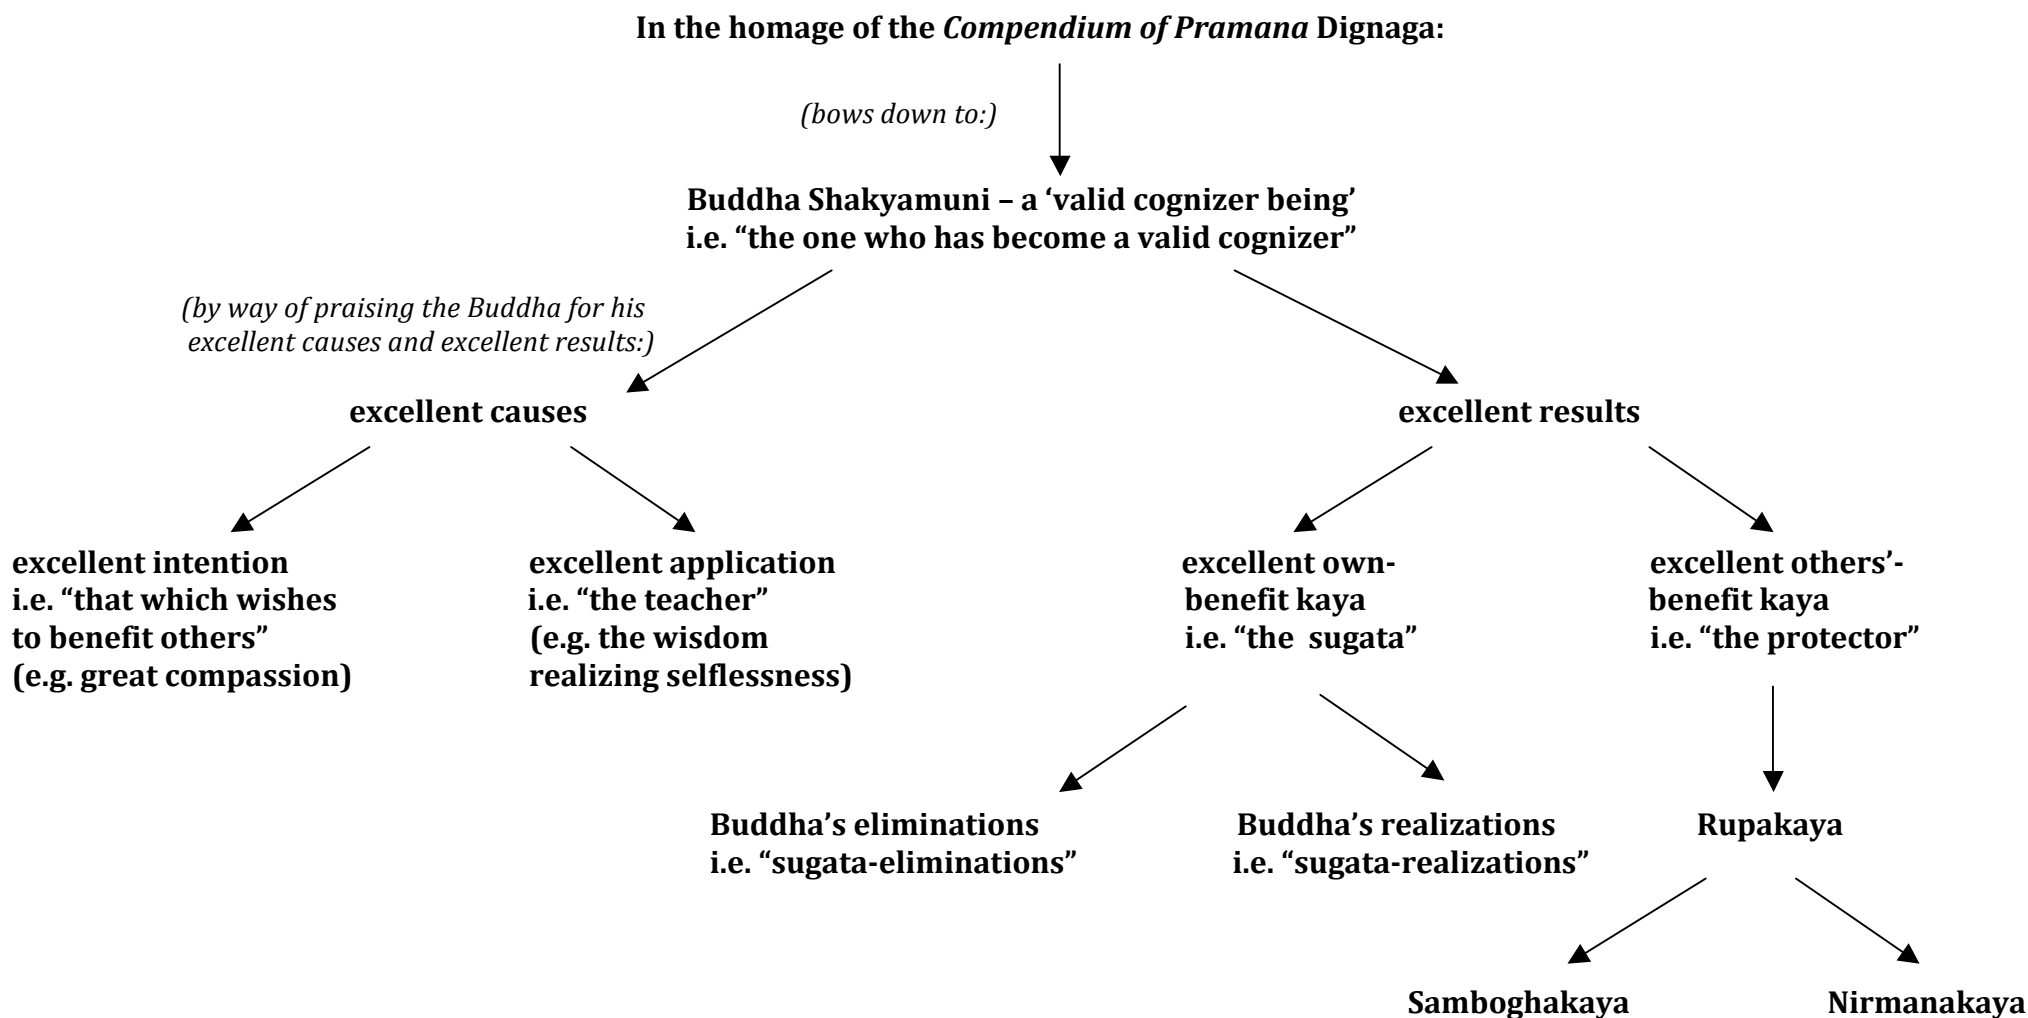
In the homage of the Compendium of Pramana Dignaga:

(bows down to:)

Buddha Shakyamuni – a 'valid cognizer being'
i.e. "the one who has become a valid cognizer"

(by way of praising the Buddha for his excellent causes and excellent results:)

excellent causes

excellent results

excellent intention
i.e. "that which wishes to benefit others"
(e.g. great compassion)

excellent application
i.e. "the teacher"
(e.g. the wisdom realizing selflessness)

excellent own-benefit kaya
i.e. "the sugata"

excellent others'-benefit kaya
i.e. "the protector"

Buddha's eliminations
i.e. "sugata-eliminations"

Buddha's realizations
i.e. "sugata-realizations"

Rupakaya

Samboghakaya

Nirmanakaya